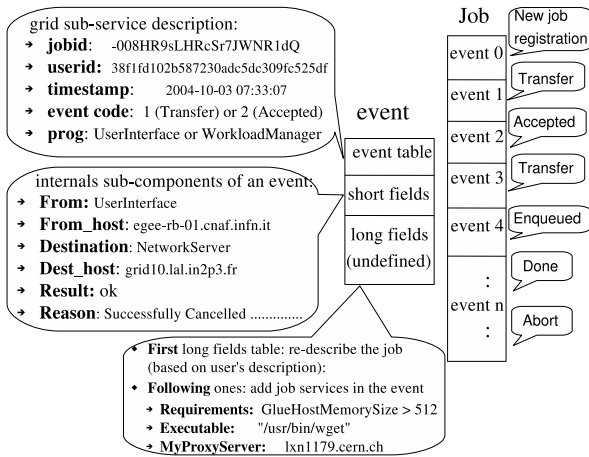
grid sub-service description:
→ jobid: -008HR9sLHRcSr7JWNR1dQ
→ userid: 38f1fd102b587230adc5dc309fc525df
→ timestamp: 2004-10-03 07:33:07
→ event code: 1 (Transfer) or 2 (Accepted)
→ prog: UserInterface or WorkloadManager

internals sub-components of an event:
→ From: UserInterface
→ From_host: egee-rb-01.cnaf.infn.it
→ Destination: NetworkServer
→ Dest_host: grid10.lal.in2p3.fr
→ Result: ok
→ Reason: Successfully Cancelled .............

event
event table
short fields
long fields (undefined)

Job
event 0
event 1
event 2
event 3
event 4
:
event n
:

New job registration
Transfer
Accepted
Transfer
Enqueued
Done
Abort

• First long fields table: re-describe the job (based on user's description):
• Following ones: add job services in the event
→ Requirements: GlueHostMemorySize > 512
→ Executable: "/usr/bin/wget"
→ MyProxyServer: lxn1179.cern.ch